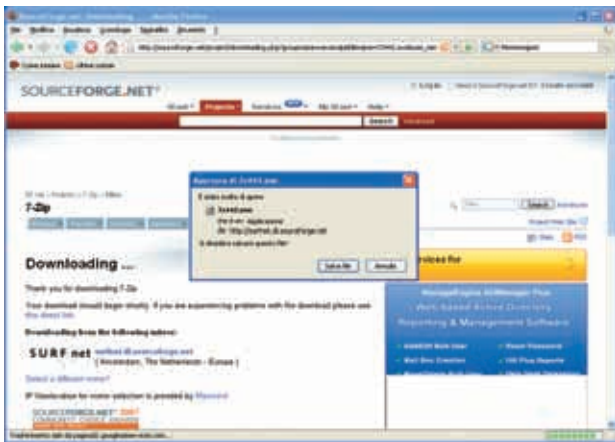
SOURCEFORGE.NET®

Search

7-Zip

Downloading ...

Thank you for downloading 7-Zip

Your download should begin shortly. If you are experiencing problems with the download please use the direct link.

Downloading from the following mirror:

SURF net

( Amsterdam, The Netherlands - Europe )

Select a different mirror?

Apertura di 7z465.exe

È stato scelto di aprire

7z465.exe

Salva file

Annulla